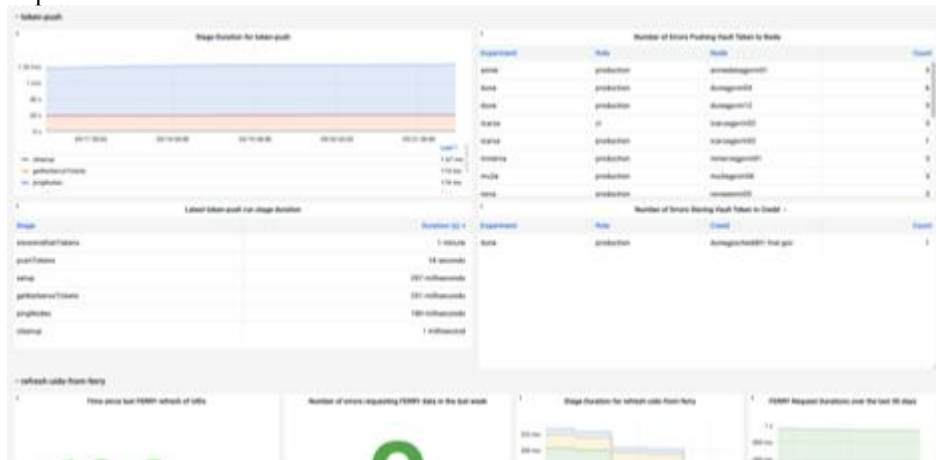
token-push

Stage Duration for token-push

Number of Errors Pushing Vault Token to Node

| Experiment | Role | Node | Count |
|---|---|---|---|
| anne | production | annedatagpvm01 | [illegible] |
| dune | production | dunegpvm04 | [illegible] |
| dune | production | dunegpvm12 | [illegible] |
| icarus | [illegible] | icarusgpvm03 | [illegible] |
| icarus | production | icarusgpvm02 | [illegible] |
| minerva | production | minervagpvm01 | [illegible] |
| mu2e | production | mu2egpvm06 | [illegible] |
| nova | production | novagpvm05 | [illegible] |

cleanup
getKerberosTickets
pingNodes

Latest token-push run stage duration

| Stage | Duration (s) |
|---|---|
| storeAndGetTokens | 1 minute |
| pushTokens | 14 seconds |
| setup | 257 milliseconds |
| getKerberosTickets | 251 milliseconds |
| pingNodes | 180 milliseconds |
| cleanup | 1 millisecond |

Number of Errors Storing Vault Token in Credd

| Experiment | Role | Credd | Count |
|---|---|---|---|
| dune | production | dunegpschedd01.fnal.gov | 1 |

refresh-uids-from-ferry

Time since last FERRY refresh of UIDs

Number of errors requesting FERRY data in the last week

Stage Duration for refresh-uids-from-ferry

FERRY Request Durations over the last 30 days